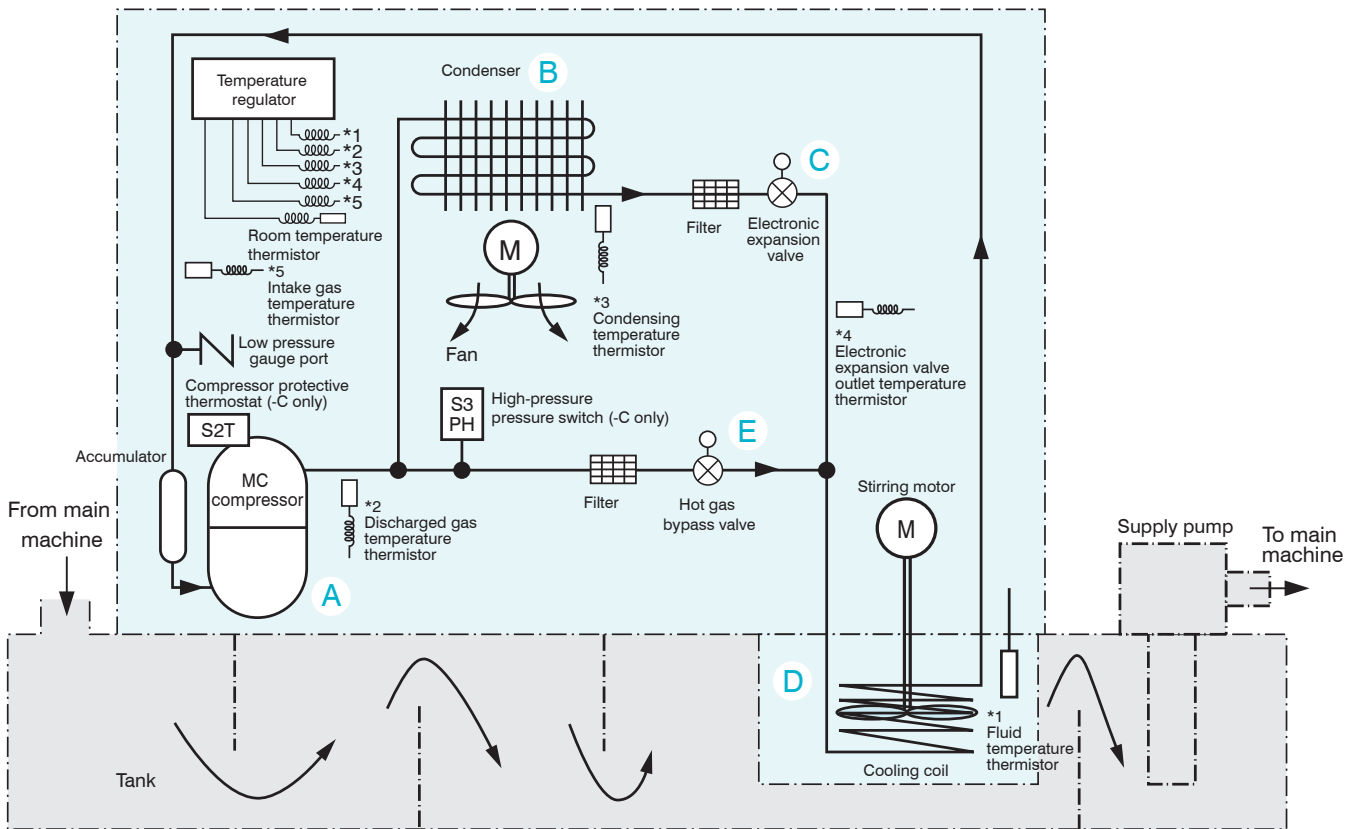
Temperature regulator

*1
*2
*3
*4
*5

Room temperature thermistor

*5 Intake gas temperature thermistor

Condenser B

M

Fan

*3 Condensing temperature thermistor

Filter

Electronic expansion valve C

*4 Electronic expansion valve outlet temperature thermistor

Low pressure gauge port

Compressor protective thermostat (-C only)

S2T

Accumulator

MC compressor

A

*2 Discharged gas temperature thermistor

S3 PH

High-pressure pressure switch (-C only)

Filter

Hot gas bypass valve

E

Stirring motor

M

From main machine

Supply pump

To main machine

D

*1 Fluid temperature thermistor

Cooling coil

Tank